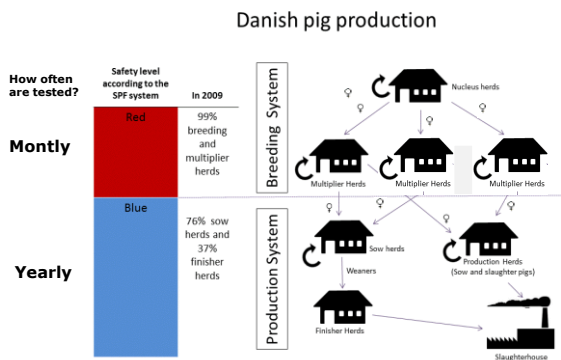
Danish pig production

How often are tested?

Safety level according to the SPF system

In 2009

Montly

Red

99% breeding and multiplier herds

Yearly

Blue

76% sow herds and 37% finisher herds

Breeding System

♀

Nucleus herds

♀

♀

♀

Multiplier Herds

Multiplier Herds

Multiplier Herds

Production System

♀

♀

♀

Sow herds

Weaners

Production Herds (Sow and slaughter pigs)

Finisher Herds

Slaughterhouse